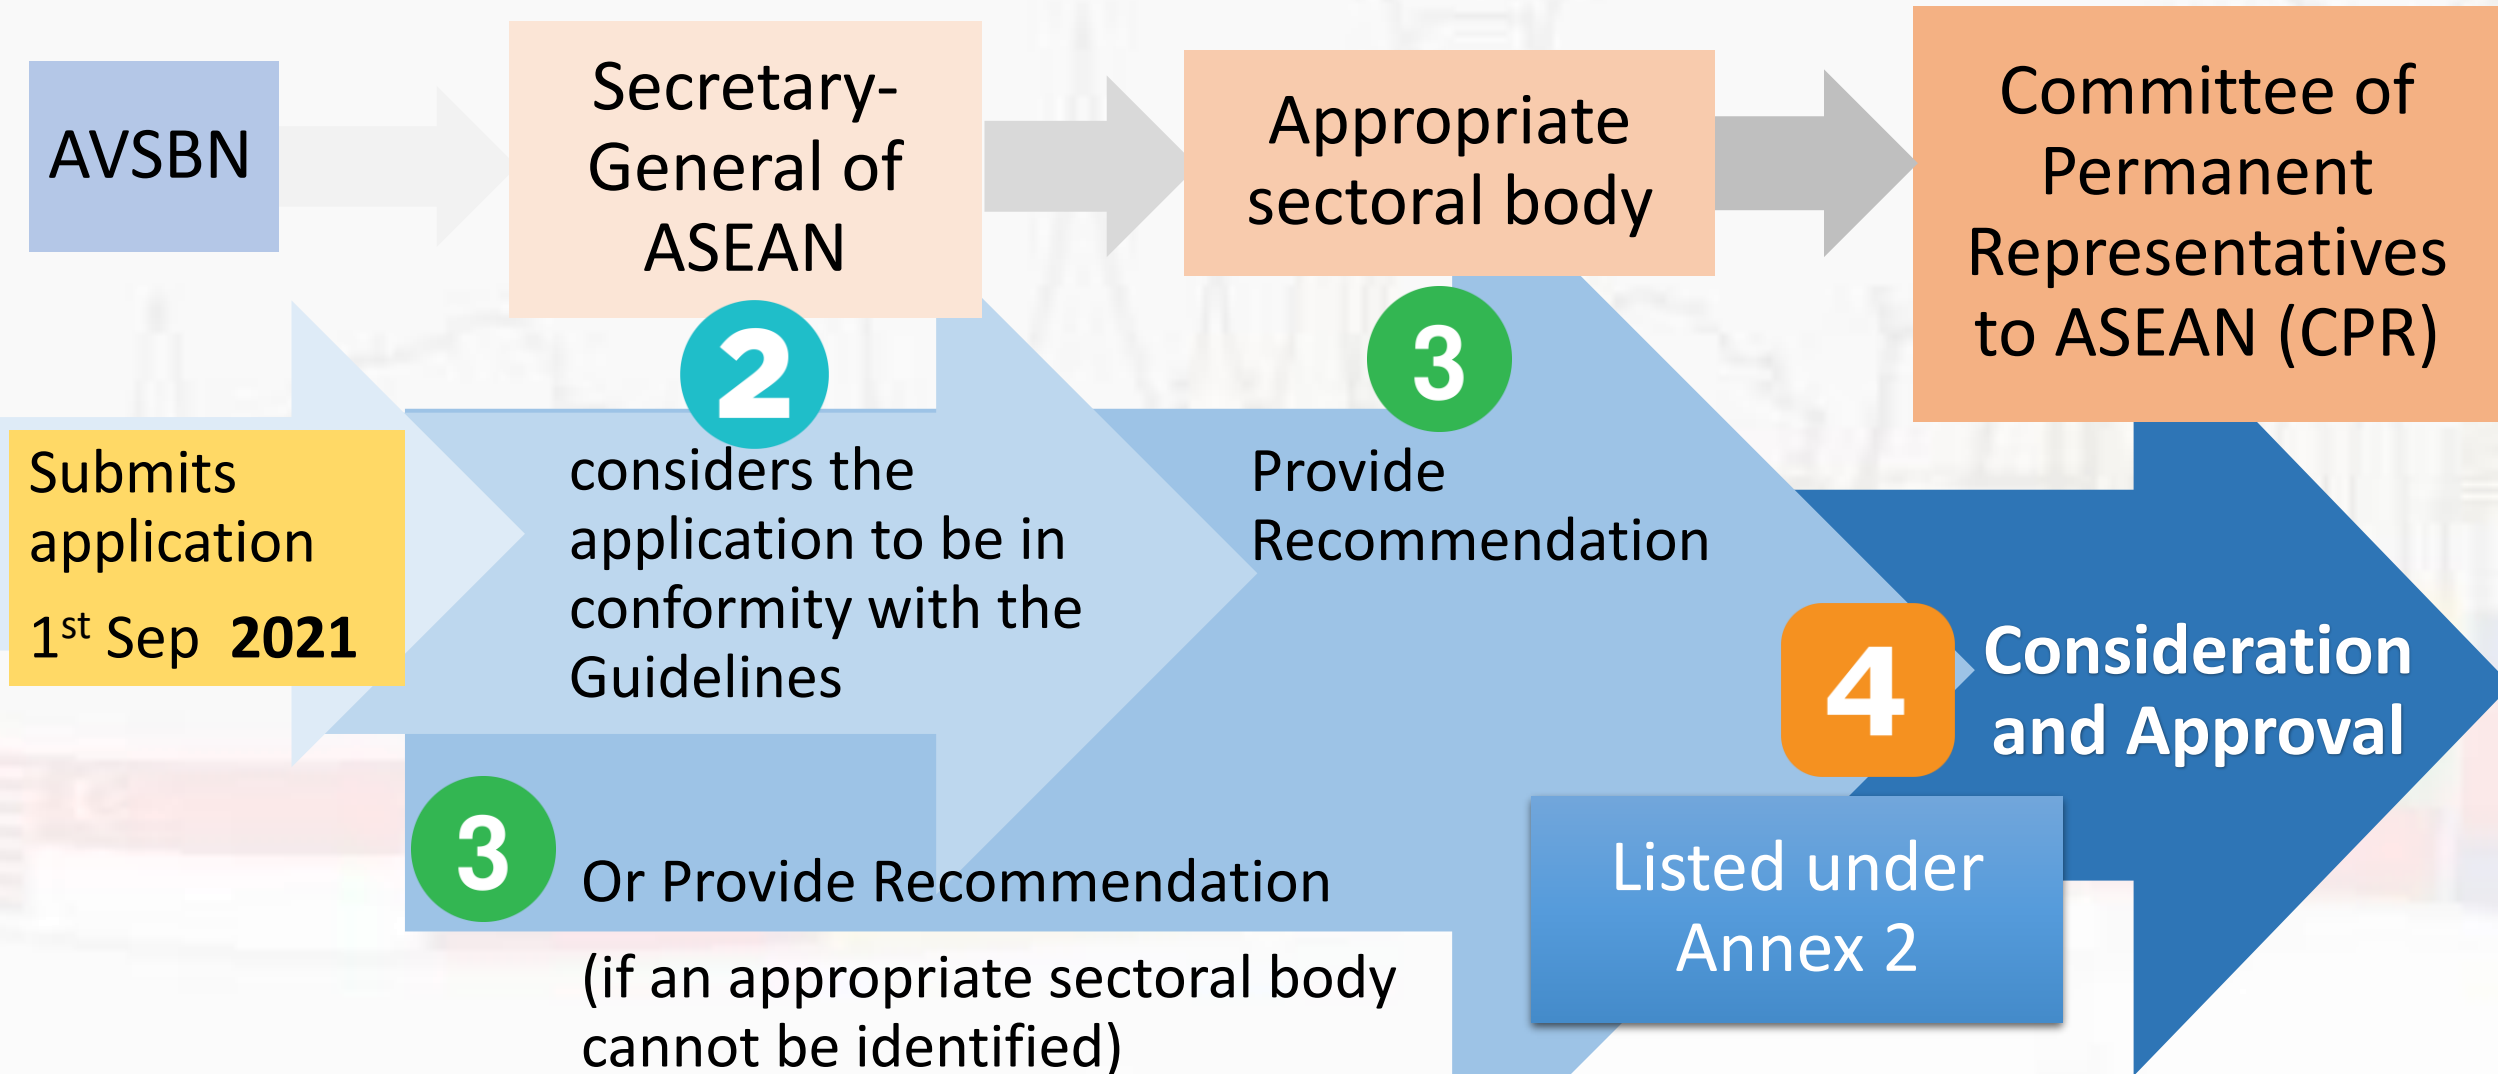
AVSBN

Secretary-General of ASEAN

Appropriate sectoral body

Committee of Permanent Representatives to ASEAN (CPR)

Submits application

$1^{st}$ Sep **2021**

2

considers the application to be in conformity with the Guidelines

3

Provide Recommendation

4

Consideration and Approval

3

Or Provide Recommendation

(if an appropriate sectoral body cannot be identified)

Listed under Annex 2